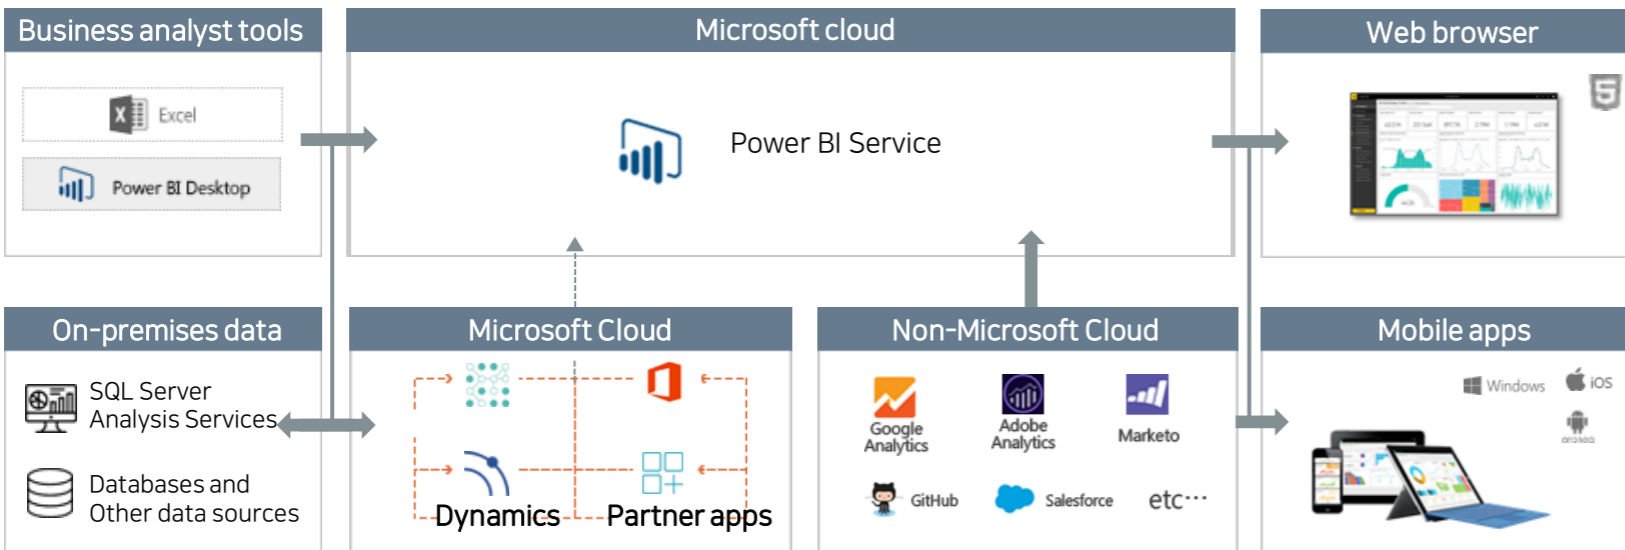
Business analyst tools

Excel

Power BI Desktop

Microsoft cloud

Power BI Service

Web browser

On-premises data

SQL Server Analysis Services

Databases and Other data sources

Microsoft Cloud

Dynamics

Partner apps

Non-Microsoft Cloud

Google Analytics

Adobe Analytics

Marketo

GitHub

Salesforce

etc···

Mobile apps

Windows

iOS

android